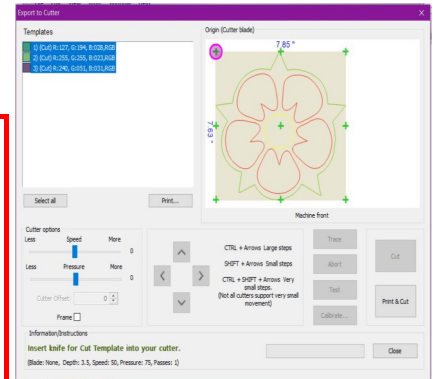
Export to Cutter

Templates

1) (Cut) R:127, G:194, B:028,RGB
2) (Cut) R:255, G:255, B:023,RGB
3) (Cut) R:240, G:051, B:031,RGB

Select all

Print...

Origin (Cutter blade)

7.85 "

7.63 "

Machine front

Cutter options

Less Speed More

Less Pressure More

Cutter Offset: 0

Frame

CTRL + Arrows Large steps

SHIFT + Arrows Small steps

CTRL + SHIFT + Arrows Very small steps. (Not all cutters support very small movement)

Trace

Abort

Test

Calibrate...

Cut

Print & Cut

Information/Instructions

Insert knife for Cut Template into your cutter.

(Blade: None, Depth: 3.5, Speed: 50, Pressure: 75, Passes: 1)

Close